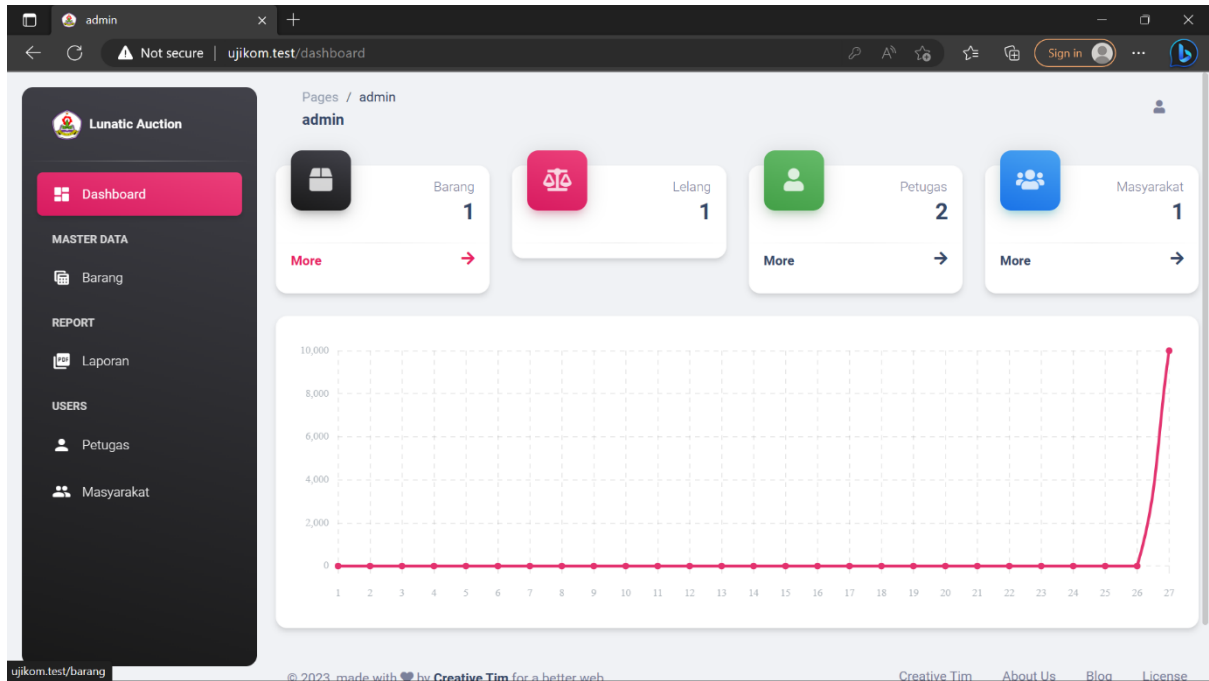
admin

Not secure | ujikom.test/dashboard

Sign in

Lunatic Auction

Dashboard

MASTER DATA

Barang

REPORT

PDF Laporan

USERS

Petugas

Masyarakat

Pages / admin
admin

Barang
1
More →

Lelang
1

Petugas
2
More →

Masyarakat
1
More →

10,000
8,000
6,000
4,000
2,000
0
1 2 3 4 5 6 7 8 9 10 11 12 13 14 15 16 17 18 19 20 21 22 23 24 25 26 27

ujikom.test/barang

© 2023, made with ♥ by Creative Tim for a better web.

Creative Tim About Us Blog License